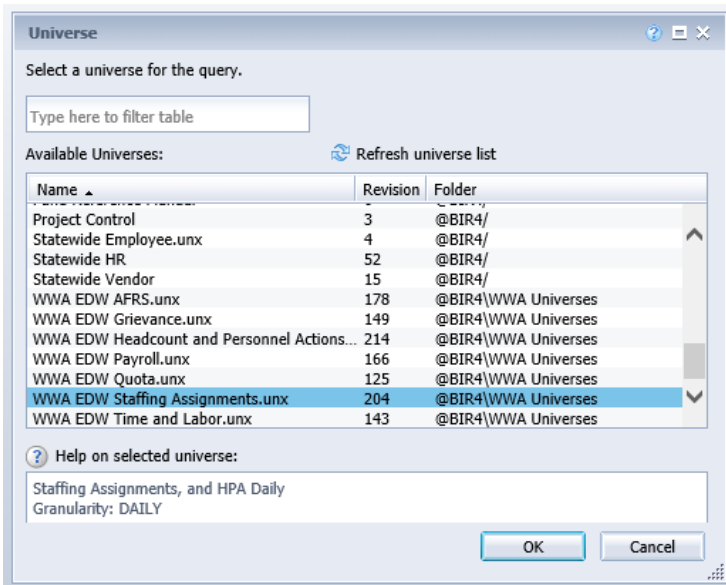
Universe

Select a universe for the query.

Type here to filter table

Available Universes:

Refresh universe list

| Name | Revision | Folder |
|---|---|---|
| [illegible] | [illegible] | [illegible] |
| Project Control | 3 | @BIR4/ |
| Statewide Employee.unx | 4 | @BIR4/ |
| Statewide HR | 52 | @BIR4/ |
| Statewide Vendor | 15 | @BIR4/ |
| WWA EDW AFRS.unx | 178 | @BIR4\WWA Universes |
| WWA EDW Grievance.unx | 149 | @BIR4\WWA Universes |
| WWA EDW Headcount and Personnel Actions... | 214 | @BIR4\WWA Universes |
| WWA EDW Payroll.unx | 166 | @BIR4\WWA Universes |
| WWA EDW Quota.unx | 125 | @BIR4\WWA Universes |
| WWA EDW Staffing Assignments.unx | 204 | @BIR4\WWA Universes |
| WWA EDW Time and Labor.unx | 143 | @BIR4\WWA Universes |

Help on selected universe:

Staffing Assignments, and HPA Daily
Granularity: DAILY

OK

Cancel